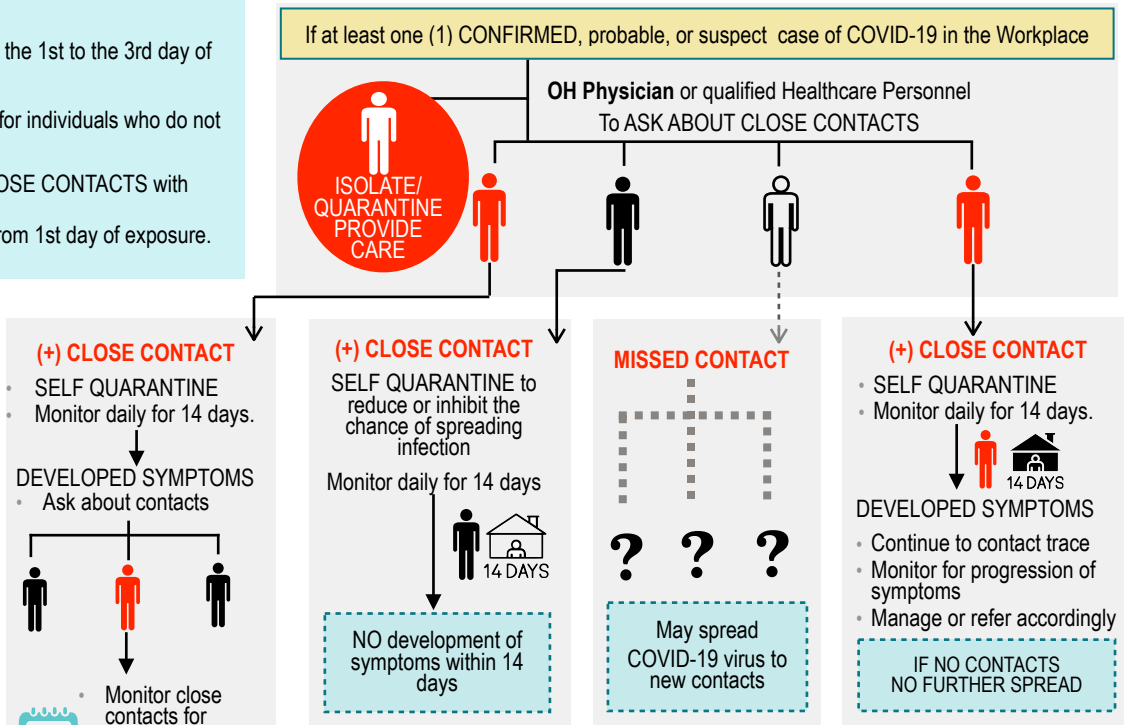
the 1st to the 3rd day of

for individuals who do not

OSE CONTACTS with

rom 1st day of exposure.

If at least one (1) CONFIRMED, probable, or suspect case of COVID-19 in the Workplace

**OH Physician** or qualified Healthcare Personnel
To ASK ABOUT CLOSE CONTACTS

ISOLATE/ QUARANTINE PROVIDE CARE

(+) CLOSE CONTACT
- SELF QUARANTINE
- Monitor daily for 14 days.

DEVELOPED SYMPTOMS
- Ask about contacts

Monitor close contacts for

(+) CLOSE CONTACT
SELF QUARANTINE to reduce or inhibit the chance of spreading infection

Monitor daily for 14 days

14 DAYS

NO development of symptoms within 14 days

MISSED CONTACT

? ? ?

May spread COVID-19 virus to new contacts

(+) CLOSE CONTACT
- SELF QUARANTINE
- Monitor daily for 14 days.

14 DAYS

DEVELOPED SYMPTOMS
- Continue to contact trace
- Monitor for progression of symptoms
- Manage or refer accordingly

IF NO CONTACTS NO FURTHER SPREAD